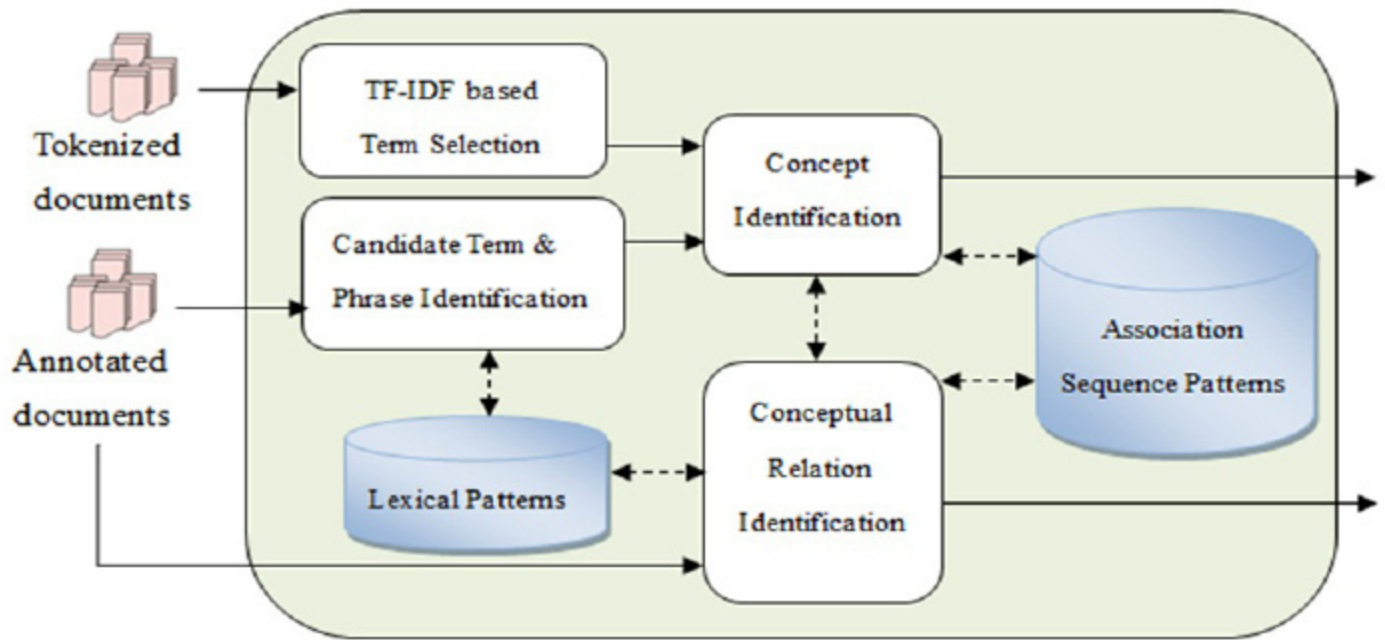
Tokenized documents

Annotated documents

TF-IDF based Term Selection

Candidate Term & Phrase Identification

Concept Identification

Association Sequence Patterns

Conceptual Relation Identification

Lexical Patterns